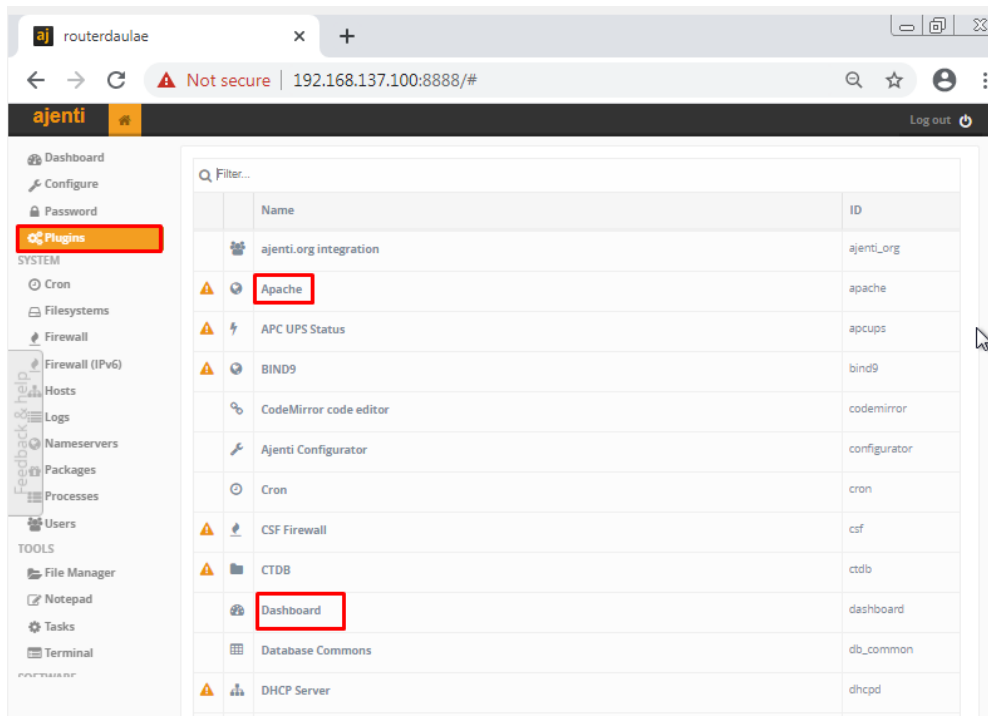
aj routerdaulae ×
+

Not secure | 192.168.137.100:8888/#

ajenti

Log out

Dashboard
Configure
Password
Plugins
SYSTEM
Cron
Filesystems
Firewall
Firewall (IPv6)
Hosts
Logs
Nameservers
Packages
Processes
Users
TOOLS
File Manager
Notepad
Tasks
Terminal
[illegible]

Feedback & help

Filter...

| | | Name | ID |
|---|---|---|---|
| | | ajenti.org integration | ajenti_org |
| | | Apache | apache |
| | | APC UPS Status | apcups |
| | | BIND9 | bind9 |
| | | CodeMirror code editor | codemirror |
| | | Ajenti Configurator | configurator |
| | | Cron | cron |
| | | CSF Firewall | csf |
| | | CTDB | ctdb |
| | | Dashboard | dashboard |
| | | Database Commons | db_common |
| | | DHCP Server | dhcpd |